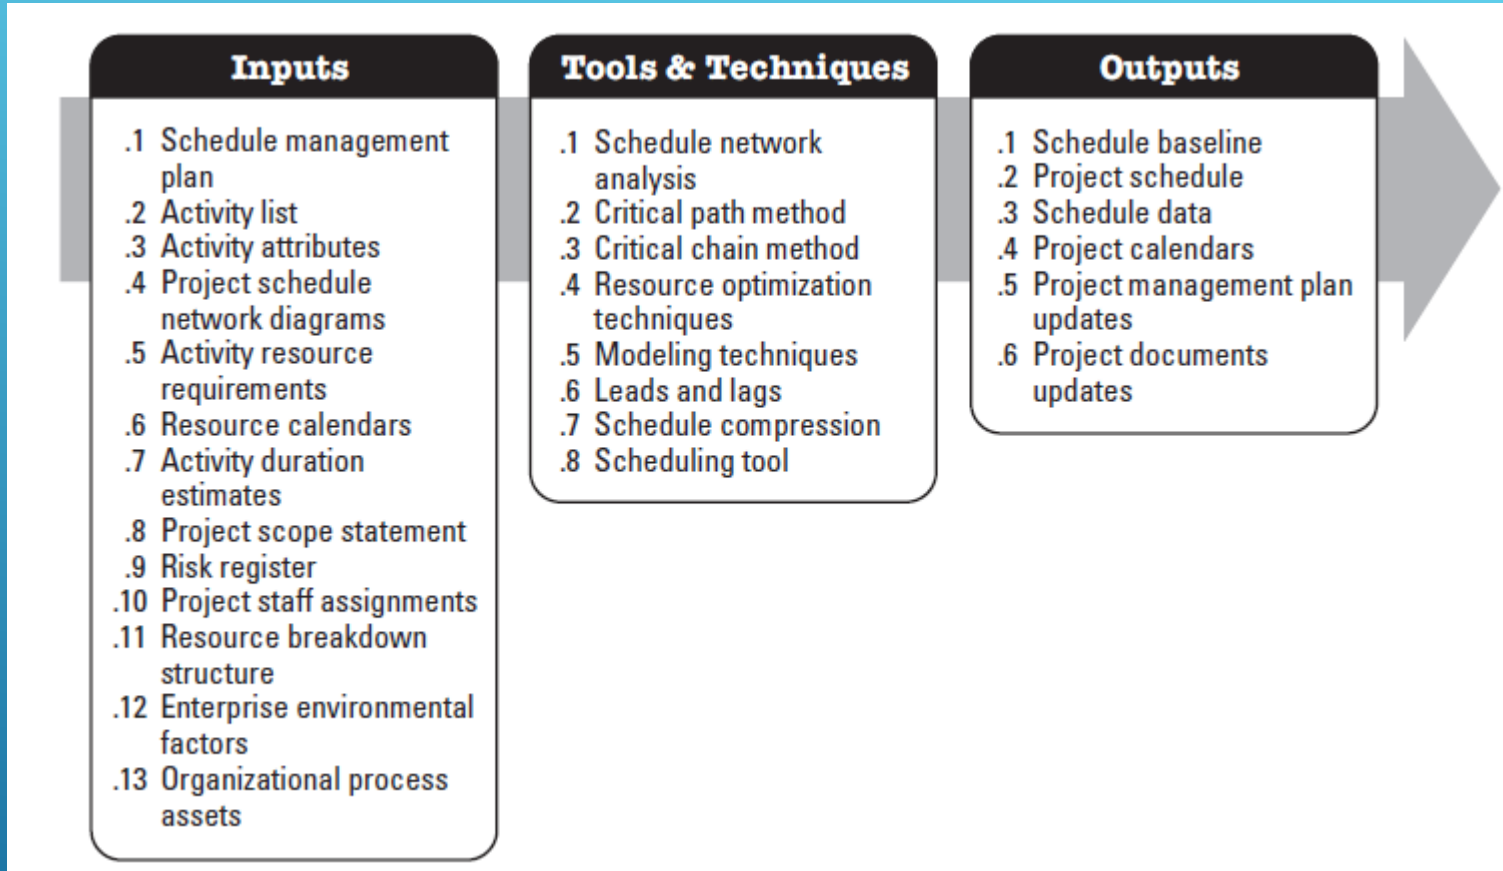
Inputs

.1 Schedule management plan
.2 Activity list
.3 Activity attributes
.4 Project schedule network diagrams
.5 Activity resource requirements
.6 Resource calendars
.7 Activity duration estimates
.8 Project scope statement
.9 Risk register
.10 Project staff assignments
.11 Resource breakdown structure
.12 Enterprise environmental factors
.13 Organizational process assets

Tools & Techniques

.1 Schedule network analysis
.2 Critical path method
.3 Critical chain method
.4 Resource optimization techniques
.5 Modeling techniques
.6 Leads and lags
.7 Schedule compression
.8 Scheduling tool

Outputs

.1 Schedule baseline
.2 Project schedule
.3 Schedule data
.4 Project calendars
.5 Project management plan updates
.6 Project documents updates